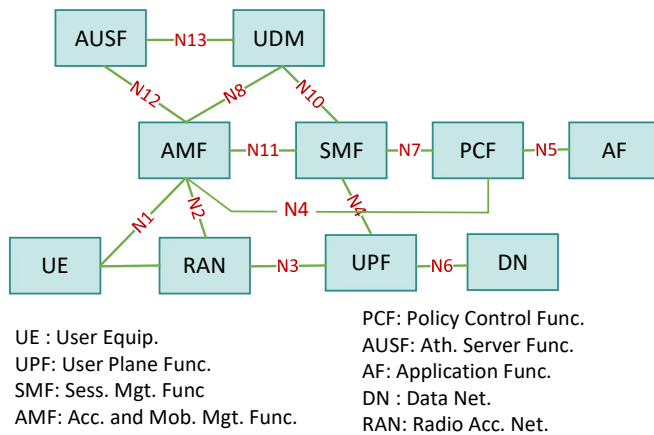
AUSF N13 UDM

N12 N8 N10

AMF N11 SMF N7 PCF N5 AF

N1 N2 N4 N4

UE RAN N3 UPF N6 DN

UE : User Equip.
UPF: User Plane Func.
SMF: Sess. Mgt. Func
AMF: Acc. and Mob. Mgt. Func.

PCF: Policy Control Func.
AUSF: Ath. Server Func.
AF: Application Func.
DN : Data Net.
RAN: Radio Acc. Net.